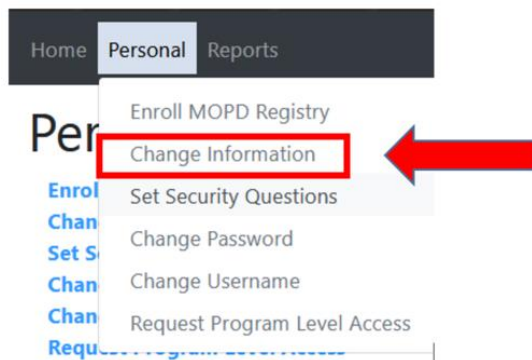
Home Personal Reports

Per

Enrol
Chan
Set Se
Chan
Chan
Request Program Level Access

Enroll MOPD Registry
Change Information
Set Security Questions
Change Password
Change Username
Request Program Level Access